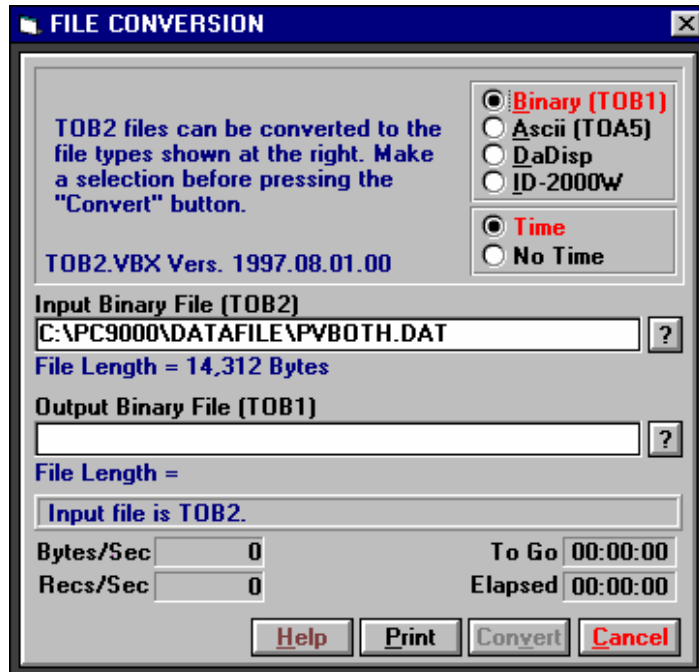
FILE CONVERSION

TOB2 files can be converted to the file types shown at the right. Make a selection before pressing the "Convert" button.

TOB2.VBX Vers. 1997.08.01.00

Binary (TOB1)
Ascii (TOA5)
DaDisp
ID-2000W

Time
No Time

Input Binary File (TOB2)
C:\PC9000\DATAFILE\PVBOTH.DAT
?
File Length = 14,312 Bytes

Output Binary File (TOB1)
?
File Length =

Input file is TOB2.

Bytes/Sec 0
Recs/Sec 0
To Go 00:00:00
Elapsed 00:00:00

Help
Print
Convert
Cancel